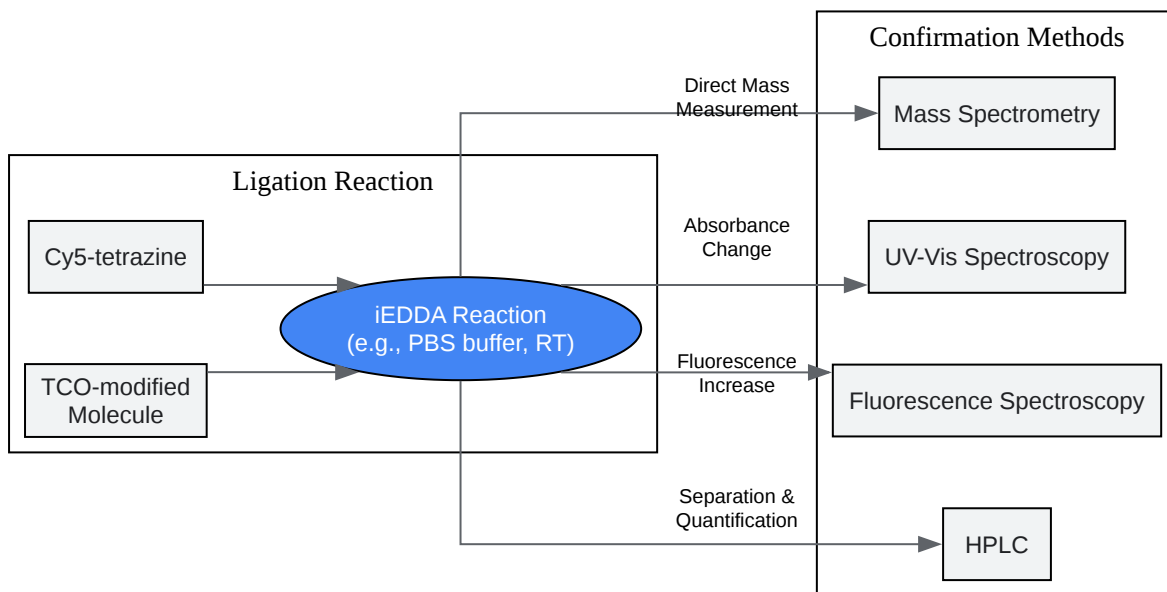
Ligation Reaction

Cy5-tetrazine

TCO-modified Molecule

iEDDA Reaction
(e.g., PBS buffer, RT)

Direct Mass Measurement

Absorbance Change

Fluorescence Increase

Separation & Quantification

Confirmation Methods

Mass Spectrometry

UV-Vis Spectroscopy

Fluorescence Spectroscopy

HPLC